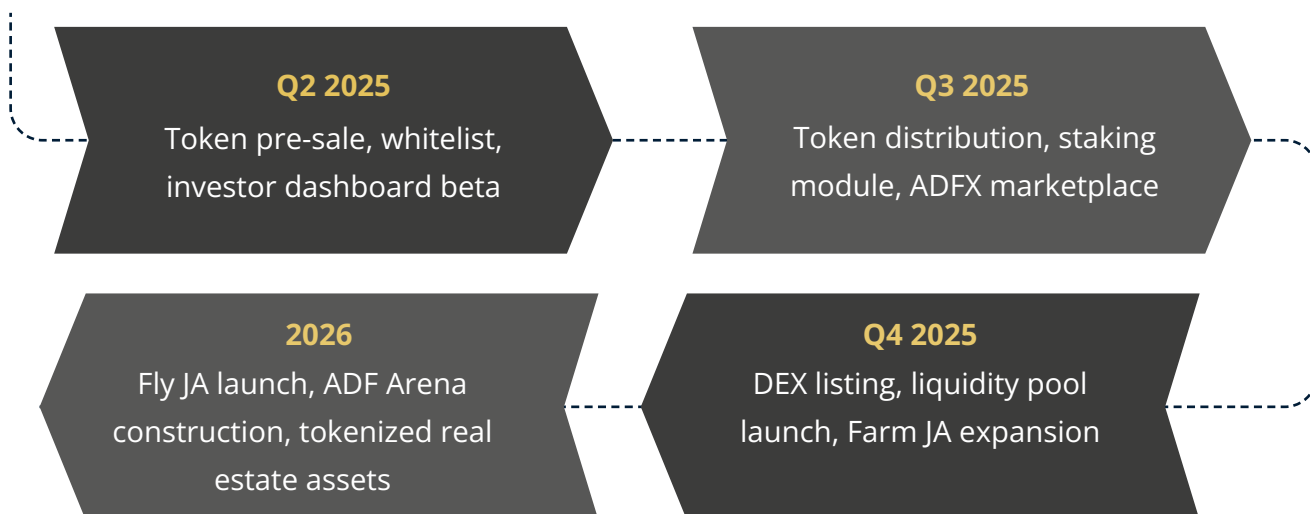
Q2 2025
Token pre-sale, whitelist, investor dashboard beta

Q3 2025
Token distribution, staking module, ADFX marketplace

2026
Fly JA launch, ADF Arena construction, tokenized real estate assets

Q4 2025
DEX listing, liquidity pool launch, Farm JA expansion